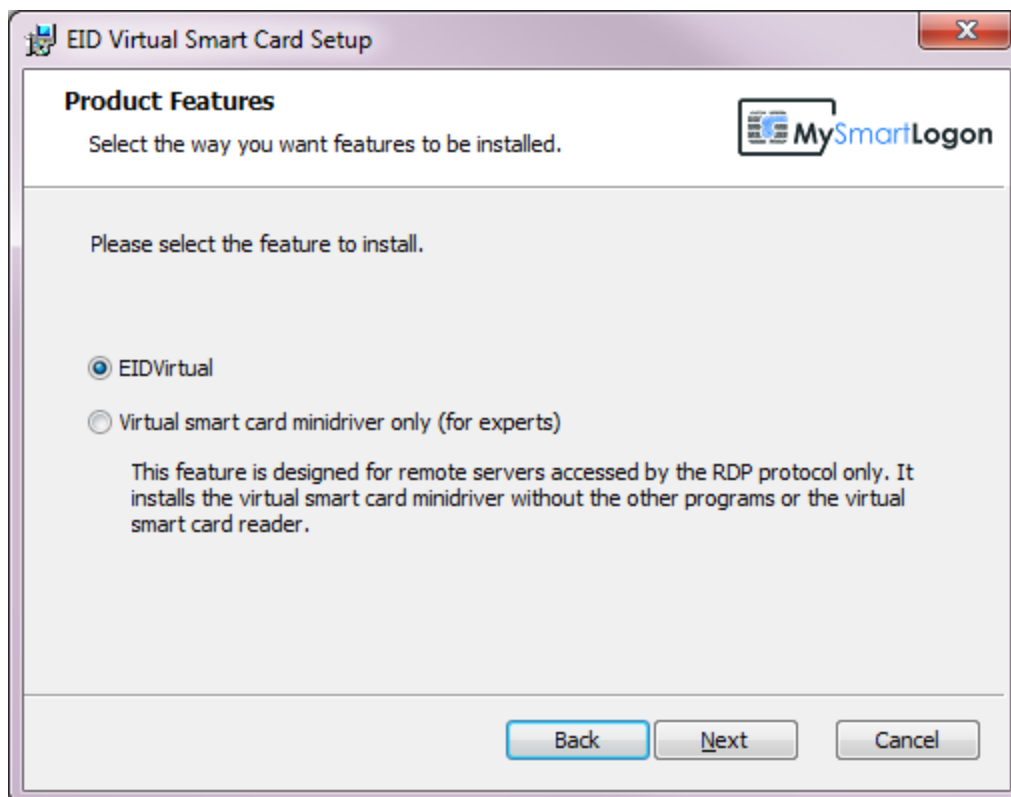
EID Virtual Smart Card Setup

Product Features

Select the way you want features to be installed.

MySmartLogon

Please select the feature to install.

EIDVirtual

Virtual smart card minidriver only (for experts)

This feature is designed for remote servers accessed by the RDP protocol only. It installs the virtual smart card minidriver without the other programs or the virtual smart card reader.

Back Next Cancel